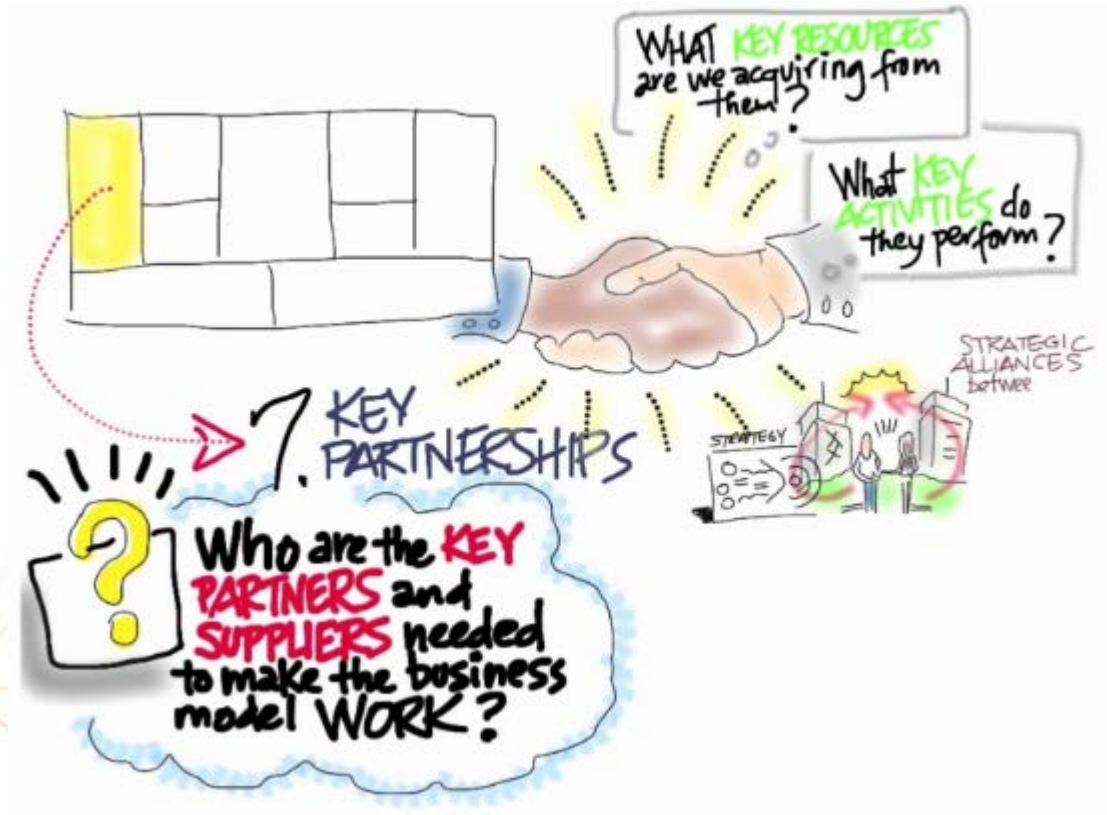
WHAT KEY RESOURCES are we acquiring from them?

What KEY ACTIVITIES do they perform?

STRATEGIC ALLIANCES betwee

STRATEGY

7. KEY PARTNERSHIPS

?

Who are the KEY PARTNERS and SUPPLIERS needed to make the business model WORK?